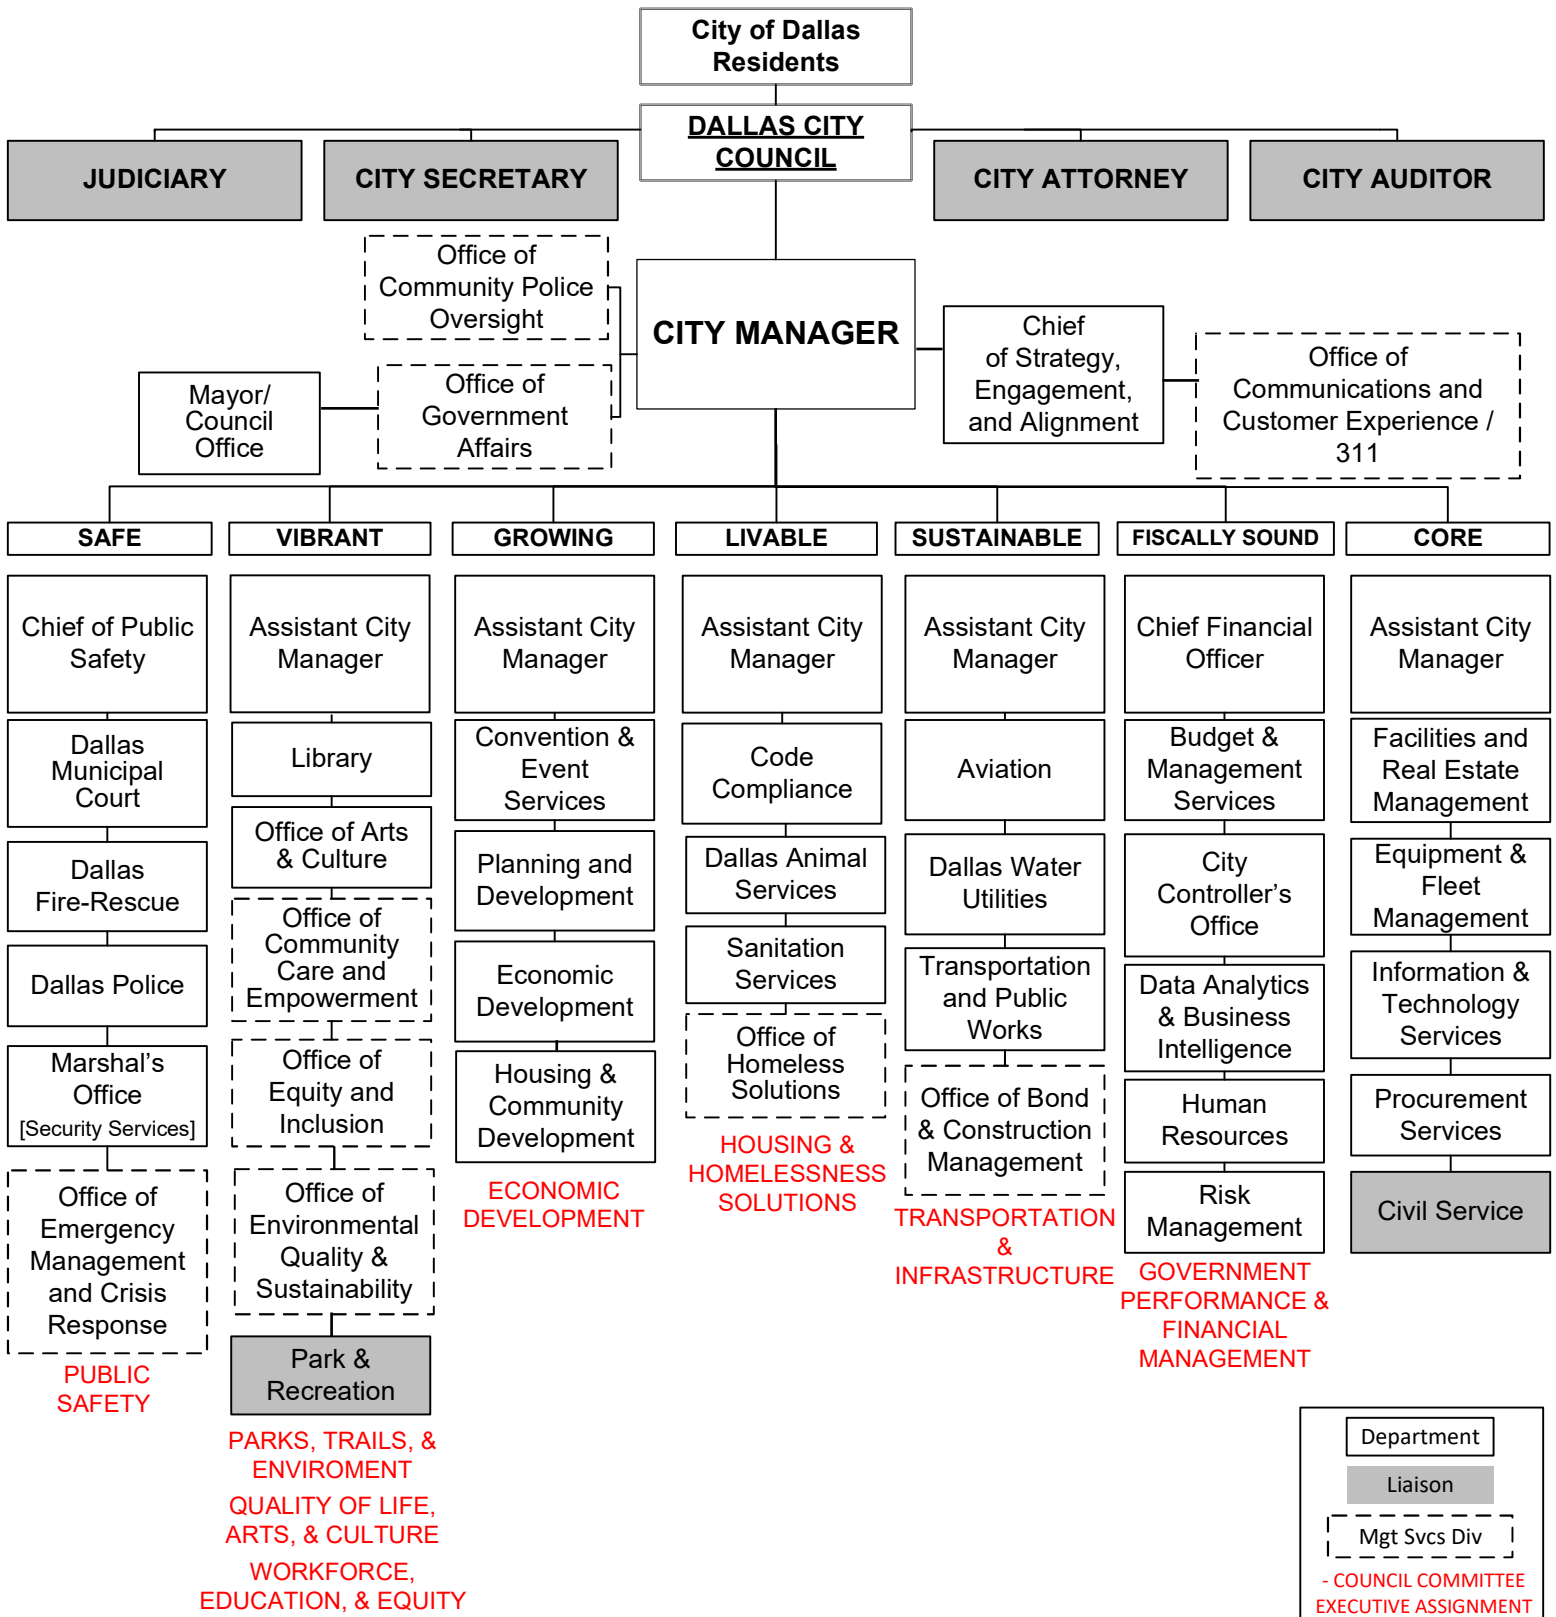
City of Dallas Residents

DALLAS CITY COUNCIL

JUDICIARY

CITY SECRETARY

CITY ATTORNEY

CITY AUDITOR

Office of Community Police Oversight

CITY MANAGER

Chief of Strategy, Engagement, and Alignment

Office of Communications and Customer Experience / 311

Mayor/ Council Office

Office of Government Affairs

SAFE

VIBRANT

GROWING

LIVABLE

SUSTAINABLE

FISCALLY SOUND

CORE

Chief of Public Safety

Dallas Municipal Court

Dallas Fire-Rescue

Dallas Police

Marshal's Office [Security Services]

Office of Emergency Management and Crisis Response

PUBLIC SAFETY

Assistant City Manager

Library

Office of Arts & Culture

Office of Community Care and Empowerment

Office of Equity and Inclusion

Office of Environmental Quality & Sustainability

Park & Recreation

PARKS, TRAILS, & ENVIROMENT

QUALITY OF LIFE, ARTS, & CULTURE

WORKFORCE, EDUCATION, & EQUITY

Assistant City Manager

Convention & Event Services

Planning and Development

Economic Development

Housing & Community Development

ECONOMIC DEVELOPMENT

Assistant City Manager

Code Compliance

Dallas Animal Services

Sanitation Services

Office of Homeless Solutions

HOUSING & HOMELESSNESS SOLUTIONS

Assistant City Manager

Aviation

Dallas Water Utilities

Transportation and Public Works

Office of Bond & Construction Management

TRANSPORTATION & INFRASTRUCTURE

Chief Financial Officer

Budget & Management Services

City Controller's Office

Data Analytics & Business Intelligence

Human Resources

Risk Management

GOVERNMENT PERFORMANCE & FINANCIAL MANAGEMENT

Assistant City Manager

Facilities and Real Estate Management

Equipment & Fleet Management

Information & Technology Services

Procurement Services

Civil Service

Department

Liaison

Mgt Svcs Div

- COUNCIL COMMITTEE EXECUTIVE ASSIGNMENT